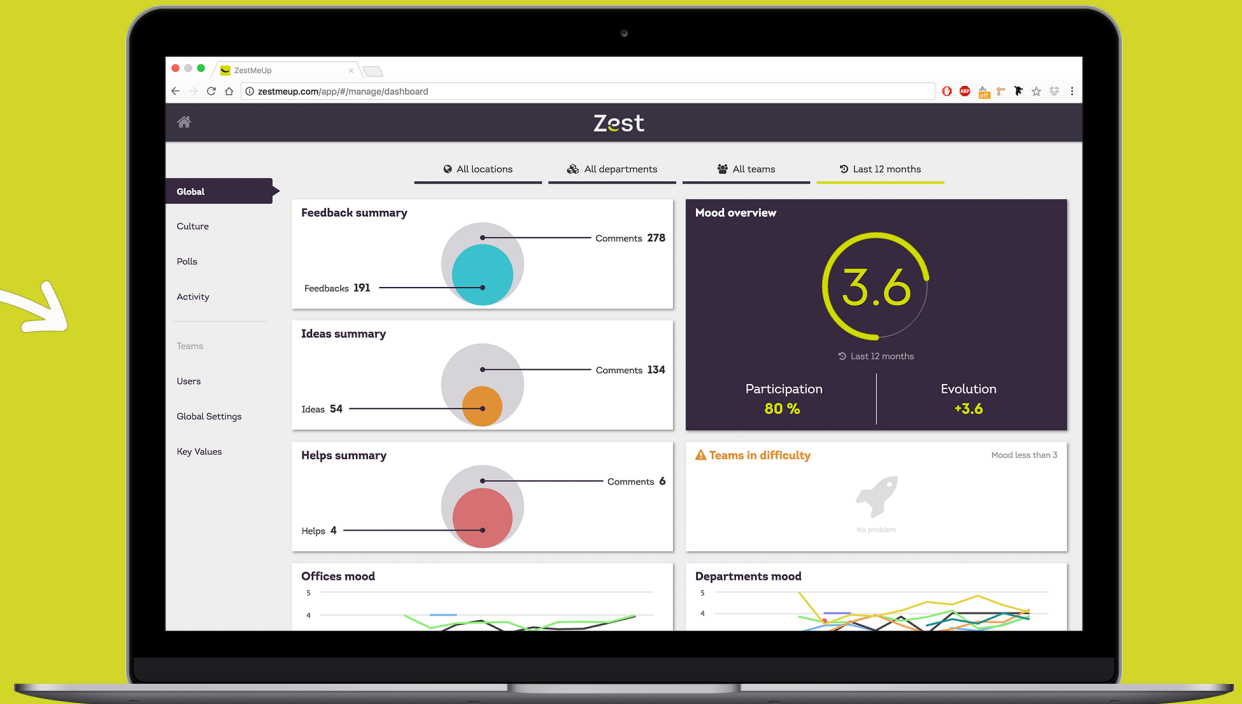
ZestMeUp

zestmeup.com/app/#/manage/dashboard

Zest

All locations | All departments | All teams | Last 12 months

Global

Culture

Polls

Activity

Teams

Users

Global Settings

Key Values

Feedback summary

Comments 278

Feedbacks 191

Ideas summary

Comments 134

Ideas 54

Helps summary

Comments 6

Helps 4

Offices mood

5

4

Mood overview

3.6

Last 12 months

Participation

80 %

Evolution

+3.6

Teams in difficulty

Mood less than 3

No problem

Departments mood

5

4